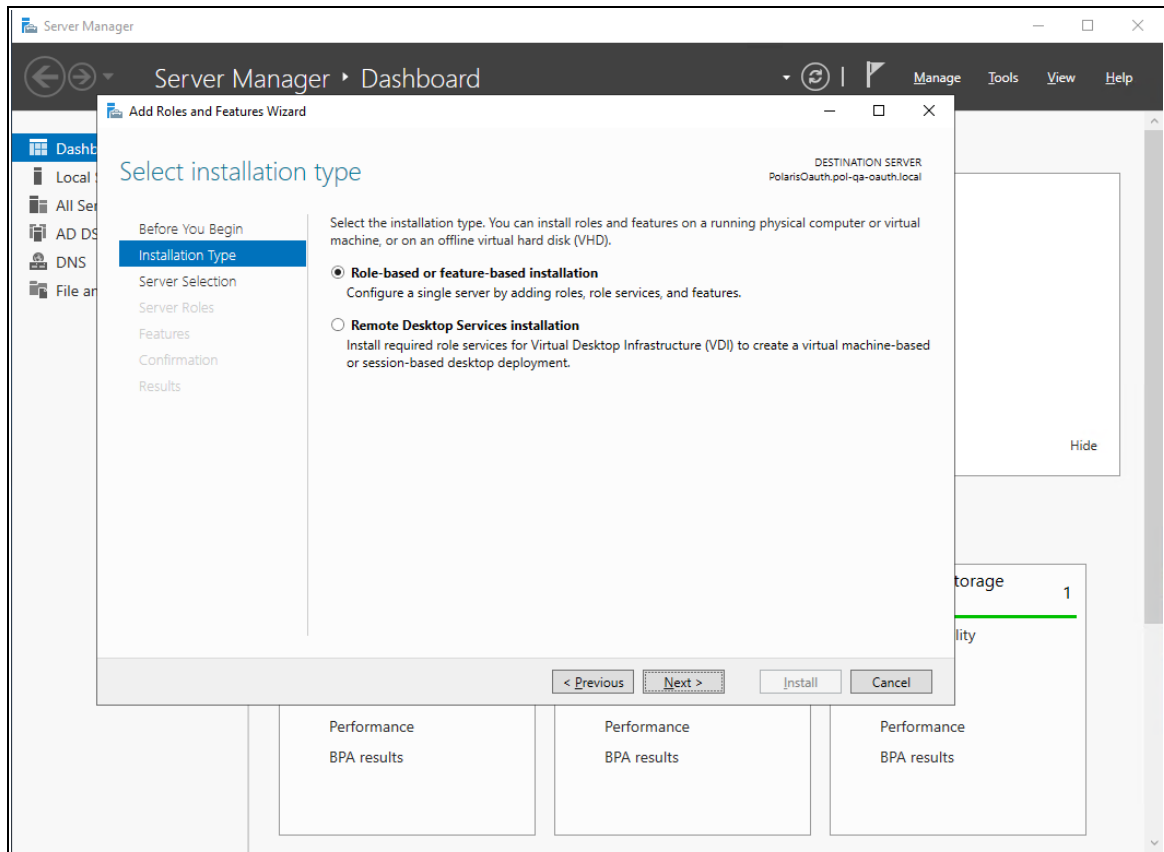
Server Manager

Server Manager ‣ Dashboard

Manage Tools View Help

Dashb
Local
All Se
AD DS
DNS
File ar

Add Roles and Features Wizard

Select installation type

DESTINATION SERVER
PolarisOauth.pol-qa-oauth.local

Before You Begin
Installation Type
Server Selection
Server Roles
Features
Confirmation
Results

Select the installation type. You can install roles and features on a running physical computer or virtual machine, or on an offline virtual hard disk (VHD).

Role-based or feature-based installation
Configure a single server by adding roles, role services, and features.

Remote Desktop Services installation
Install required role services for Virtual Desktop Infrastructure (VDI) to create a virtual machine-based or session-based desktop deployment.

Hide

torage
1
lity

< Previous Next > Install Cancel

Performance
BPA results

Performance
BPA results

Performance
BPA results